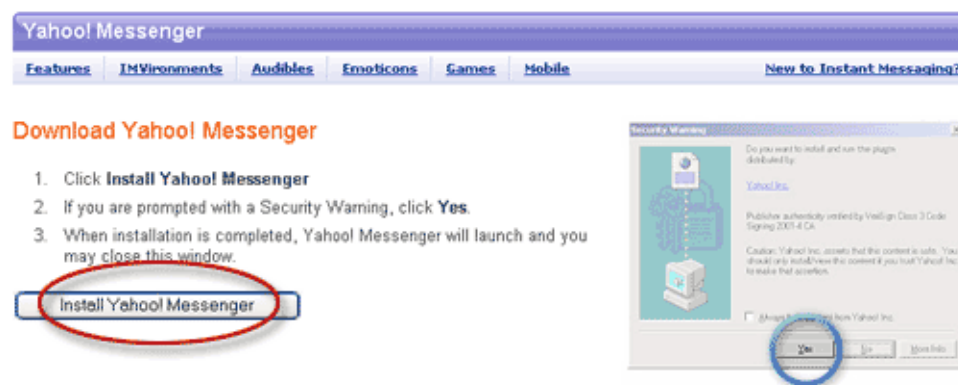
Yahoo! Messenger

Features | IMVironments | Audibles | Emoticons | Games | Mobile | New to Instant Messaging?

Download Yahoo! Messenger

1. Click **Install Yahoo! Messenger**
2. If you are prompted with a Security Warning, click **Yes**.
3. When installation is completed, Yahoo! Messenger will launch and you may close this window.

Install Yahoo! Messenger

Security Warning

Do you want to install and run the plugin distributed by:

Yahoo! Inc.

Publisher authenticity verified by VeriSign Class 3 Code Signing 2001-4 CA

Caution: Yahoo! Inc. asserts that this content is safe. You should only install/view this content if you trust Yahoo! Inc. to make that assertion.

Always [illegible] from Yahoo! Inc.

Yes | No | More Info